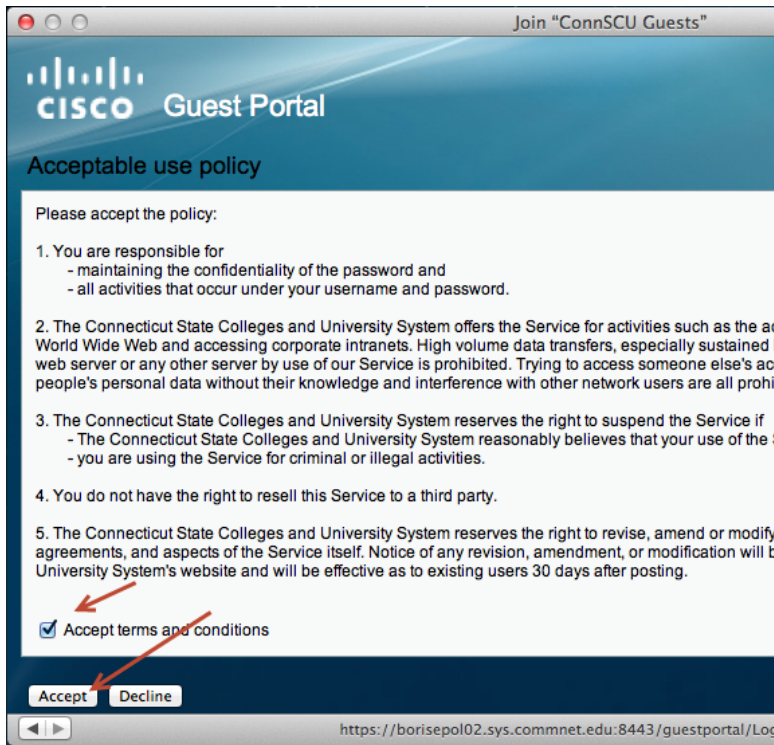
Join "ConnSCU Guests"

cisco Guest Portal

Acceptable use policy

Please accept the policy:

1. You are responsible for
- maintaining the confidentiality of the password and
- all activities that occur under your username and password.

2. The Connecticut State Colleges and University System offers the Service for activities such as the ac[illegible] World Wide Web and accessing corporate intranets. High volume data transfers, especially sustained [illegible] web server or any other server by use of our Service is prohibited. Trying to access someone else's ac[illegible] people's personal data without their knowledge and interference with other network users are all prohi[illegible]

3. The Connecticut State Colleges and University System reserves the right to suspend the Service if
- The Connecticut State Colleges and University System reasonably believes that your use of the S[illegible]
- you are using the Service for criminal or illegal activities.

4. You do not have the right to resell this Service to a third party.

5. The Connecticut State Colleges and University System reserves the right to revise, amend or modify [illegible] agreements, and aspects of the Service itself. Notice of any revision, amendment, or modification will b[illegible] University System's website and will be effective as to existing users 30 days after posting.

Accept terms and conditions

Accept Decline

https://borisepol02.sys.commnet.edu:8443/guestportal/Lo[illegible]